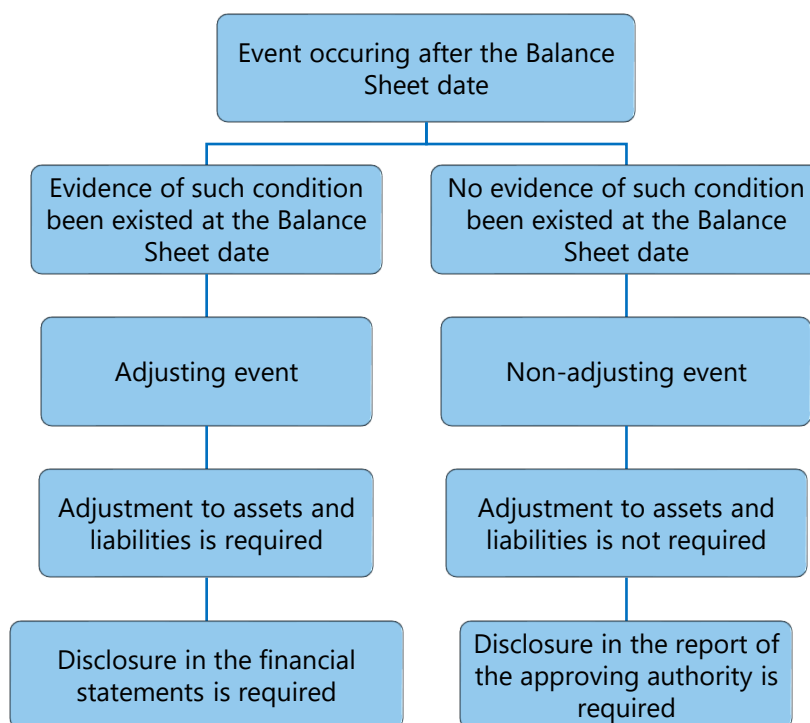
Event occuring after the Balance Sheet date

Evidence of such condition been existed at the Balance Sheet date

Adjusting event

Adjustment to assets and liabilities is required

Disclosure in the financial statements is required

No evidence of such condition been existed at the Balance Sheet date

Non-adjusting event

Adjustment to assets and liabilities is not required

Disclosure in the report of the approving authority is required